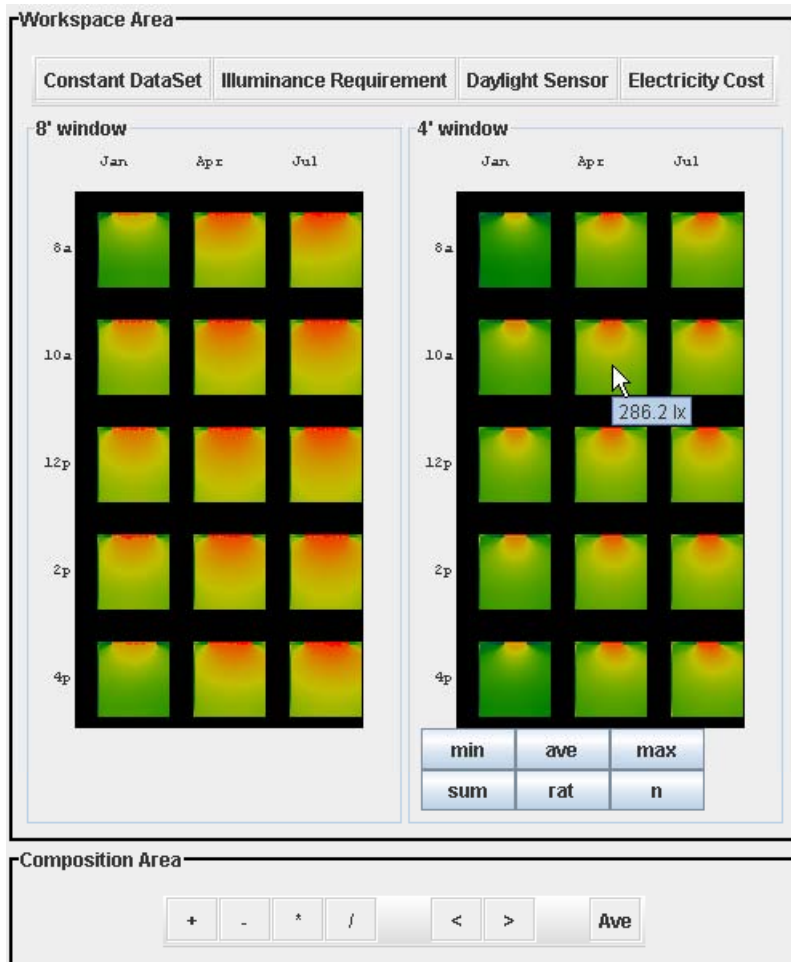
Workspace Area

Constant DataSet | Illuminance Requirement | Daylight Sensor | Electricity Cost

8' window

Jan Apr Jul

8a

10a

12p

2p

4p

4' window

Jan Apr Jul

8a

10a

286.2 lx

12p

2p

4p

| min | ave | max |
|---|---|---|
| sum | rat | n |

Composition Area

+ - * / < > Ave